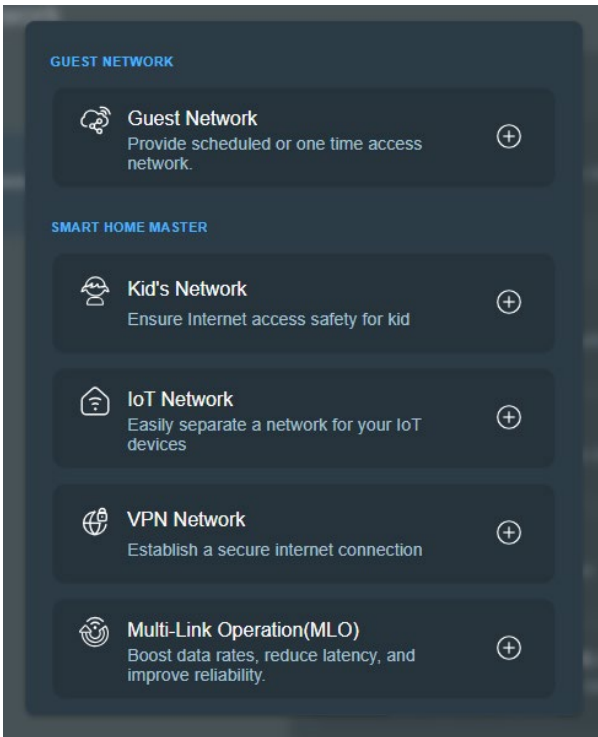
GUEST NETWORK

Guest Network
Provide scheduled or one time access network.

SMART HOME MASTER

Kid's Network
Ensure Internet access safety for kid

IoT Network
Easily separate a network for your IoT devices

VPN Network
Establish a secure internet connection

Multi-Link Operation(MLO)
Boost data rates, reduce latency, and improve reliability.